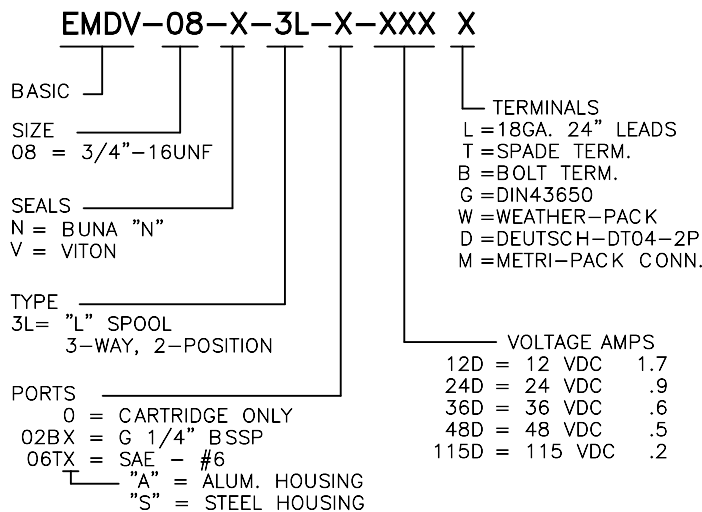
EMDV-08-X-3L-X-XXX X

BASIC

SIZE
08 = 3/4"-16UNF

SEALS
N = BUNA "N"
V = VITON

TYPE
3L= "L" SPOOL
3-WAY, 2-POSITION

PORTS
0 = CARTRIDGE ONLY
02BX = G 1/4" BSSP
06TX = SAE - #6
"A" = ALUM. HOUSING
"S" = STEEL HOUSING

TERMINALS
L =18GA. 24" LEADS
T =SPADE TERM.
B =BOLT TERM.
G =DIN43650
W =WEATHER-PACK
D =DEUTSCH-DT04-2P
M =METRI-PACK CONN.

| VOLTAGE | | AMPS |
|---|---|---|
| 12D | = 12 VDC | 1.7 |
| 24D | = 24 VDC | .9 |
| 36D | = 36 VDC | .6 |
| 48D | = 48 VDC | .5 |
| 115D | = 115 VDC | .2 |